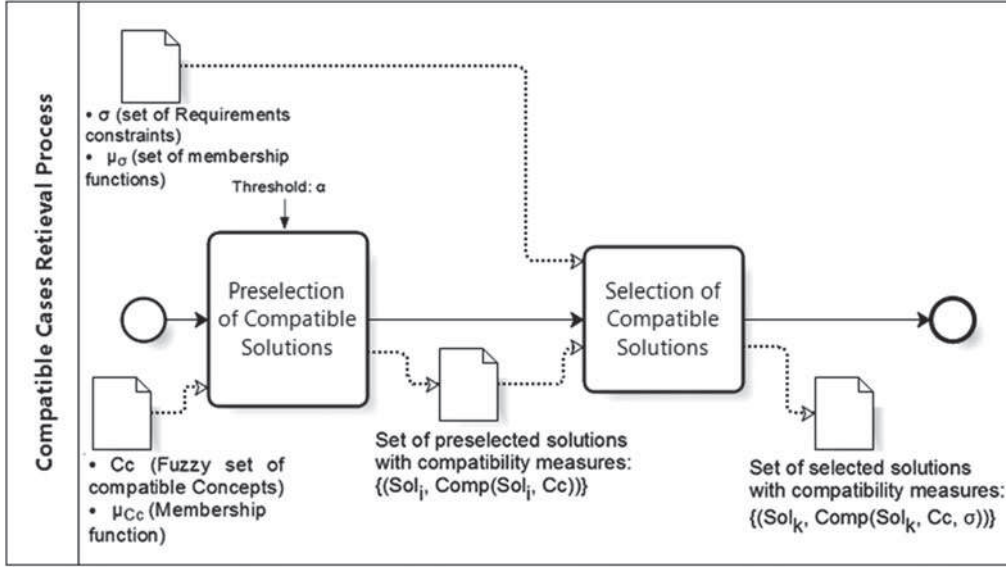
Compatible Cases Retieval Process

• σ (set of Requirements constraints)
• $\mu_{\sigma}$ (set of membership functions)

Threshold: α

Preselection of Compatible Solutions

Selection of Compatible Solutions

• Cc (Fuzzy set of compatible Concepts)
• $\mu_{Cc}$ (Membership function)

Set of preselected solutions with compatibility measures: {($Sol_i$, Comp($Sol_i$, Cc))}

Set of selected solutions with compatibility measures: {($Sol_k$, Comp($Sol_k$, Cc, σ))}